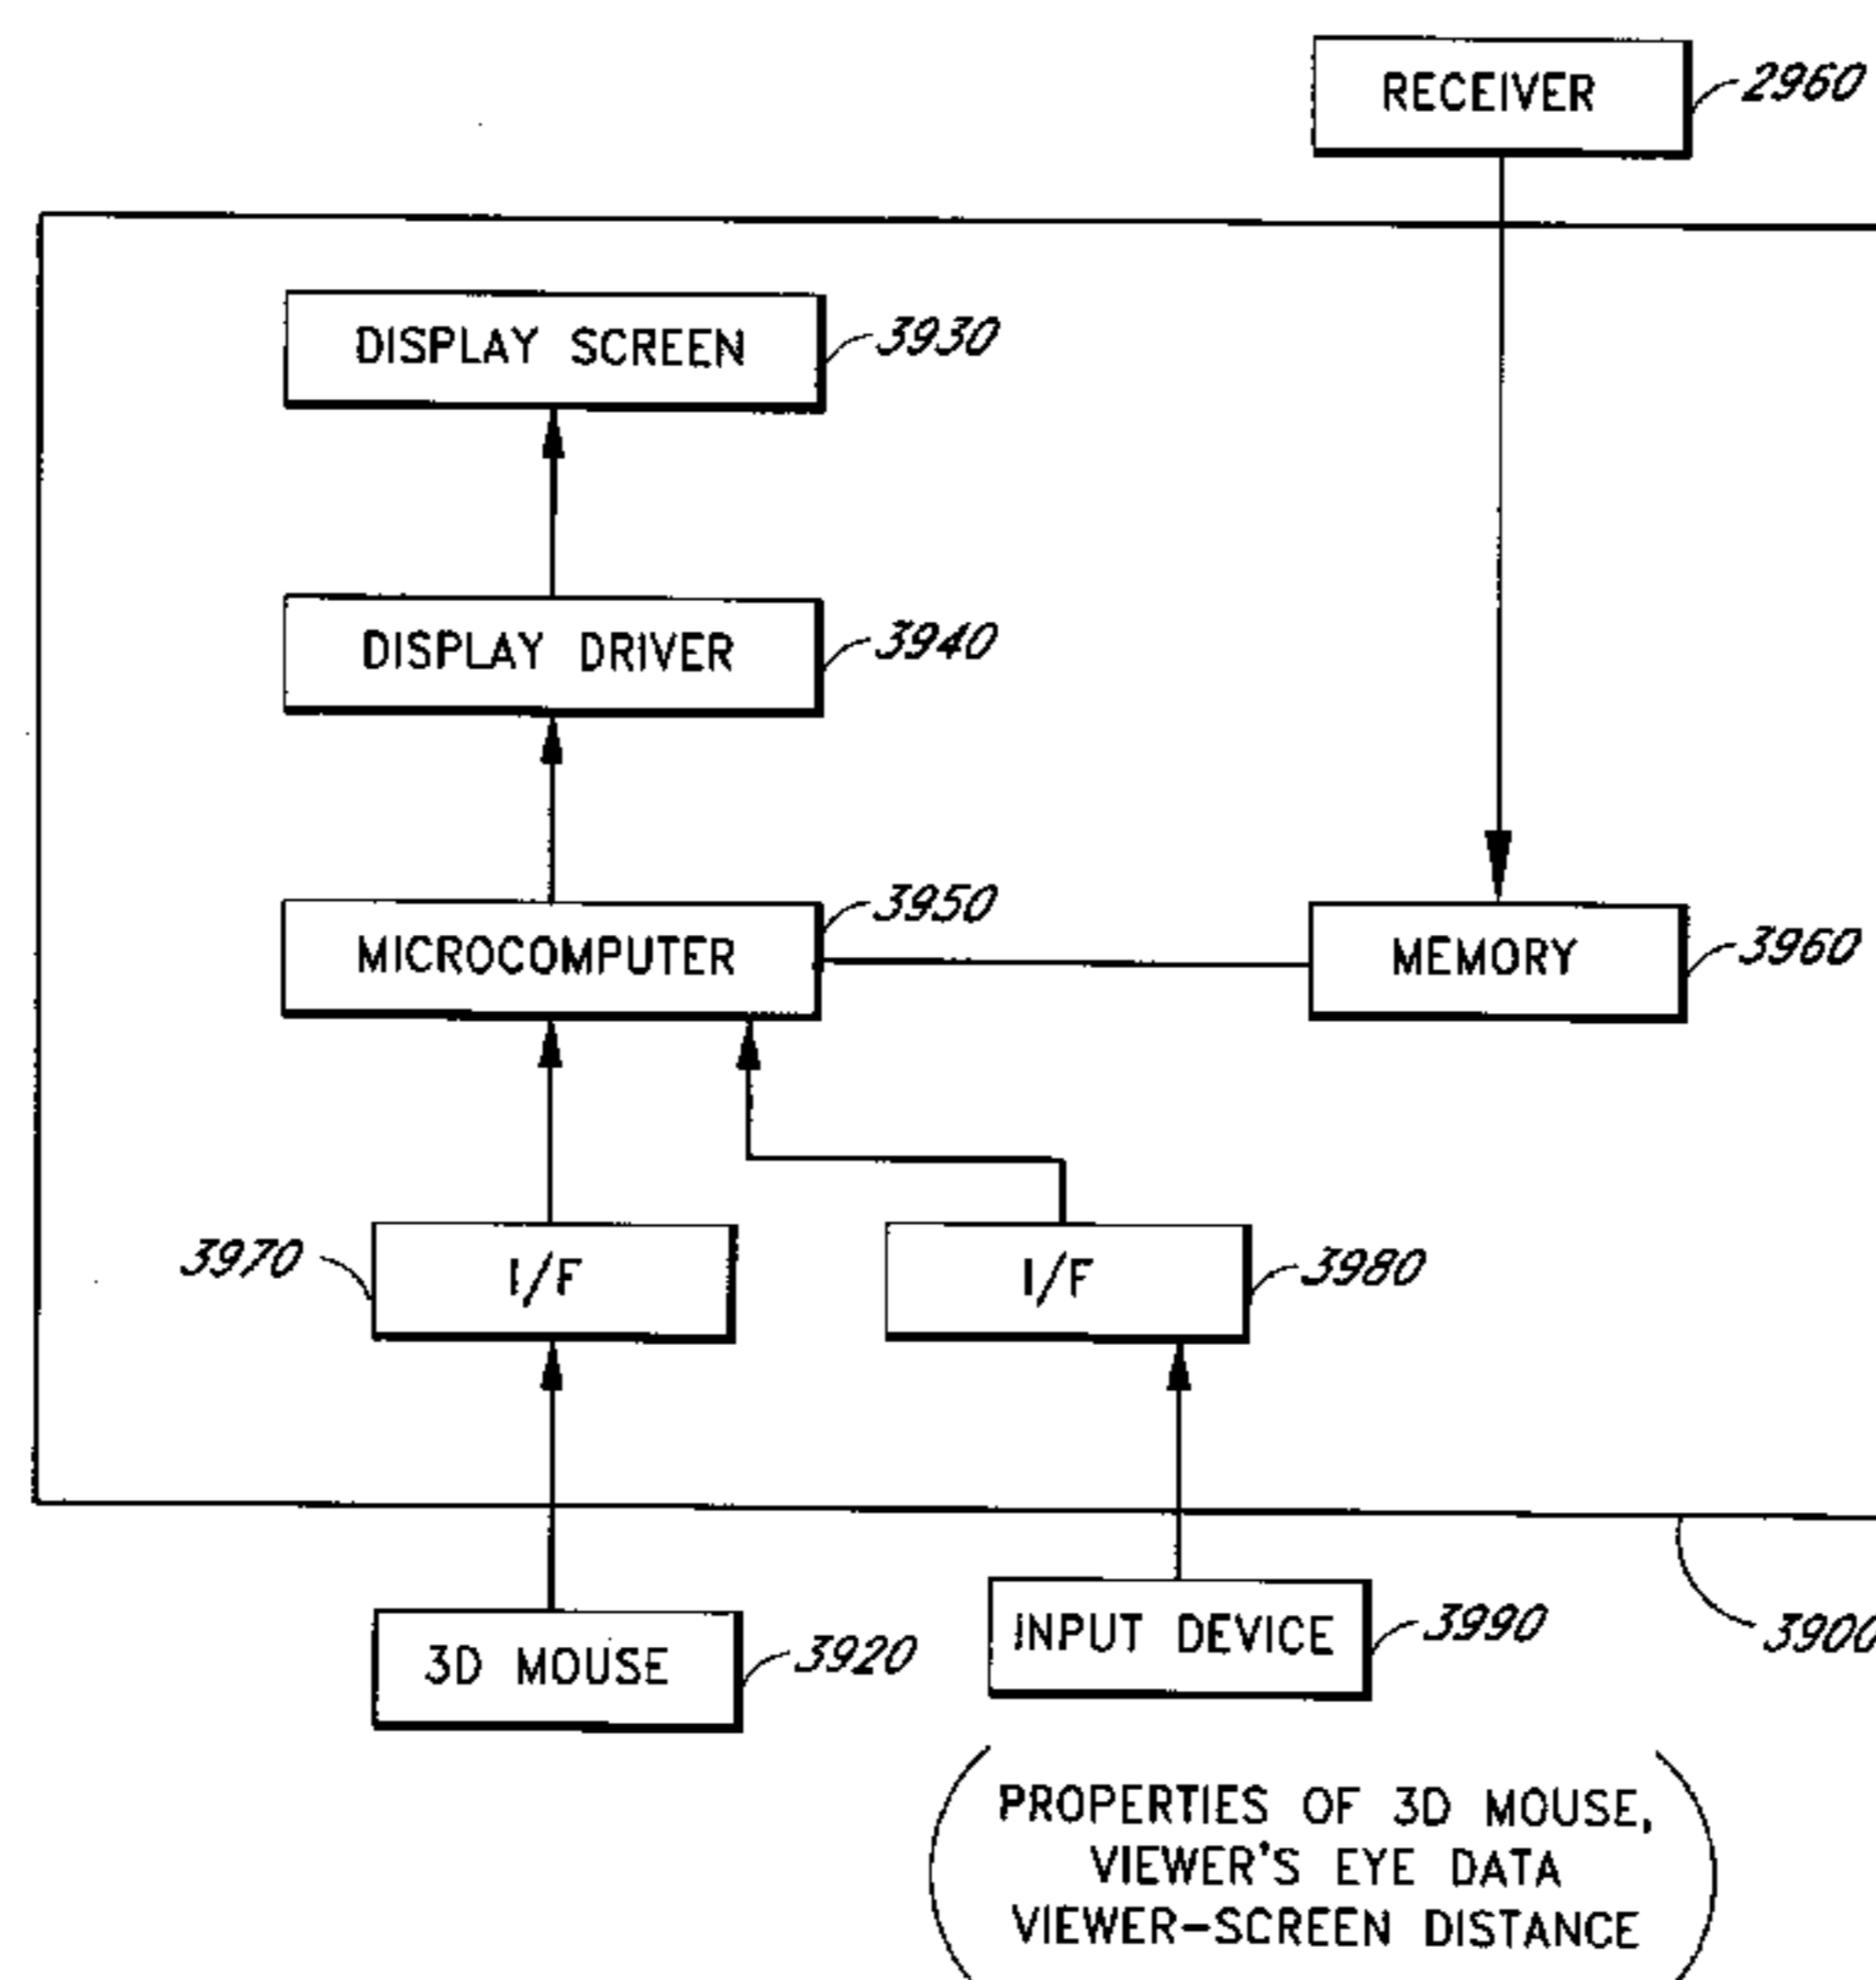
RECEIVER 2960

DISPLAY SCREEN 3930

DISPLAY DRIVER 3940

3950
MICROCOMPUTER

MEMORY 3960

3970 I/F

I/F 3980

3D MOUSE 3920

INPUT DEVICE 3990

3900

PROPERTIES OF 3D MOUSE, VIEWER'S EYE DATA VIEWER–SCREEN DISTANCE